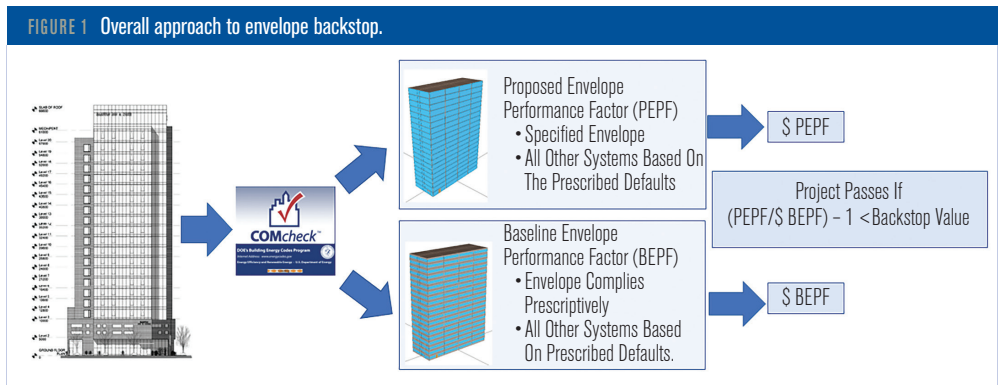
FIGURE 1 Overall approach to envelope backstop.

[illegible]

COMcheck
DOE's Building Energy Codes Program
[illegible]

Proposed Envelope Performance Factor (PEPF)
• Specified Envelope
• All Other Systems Based On The Prescribed Defaults

$ PEPF

Project Passes If (PEPF/$ BEPF) – 1 <Backstop Value

Baseline Envelope Performance Factor (BEPF)
• Envelope Complies Prescriptively
• All Other Systems Based On Prescribed Defaults.

$ BEPF